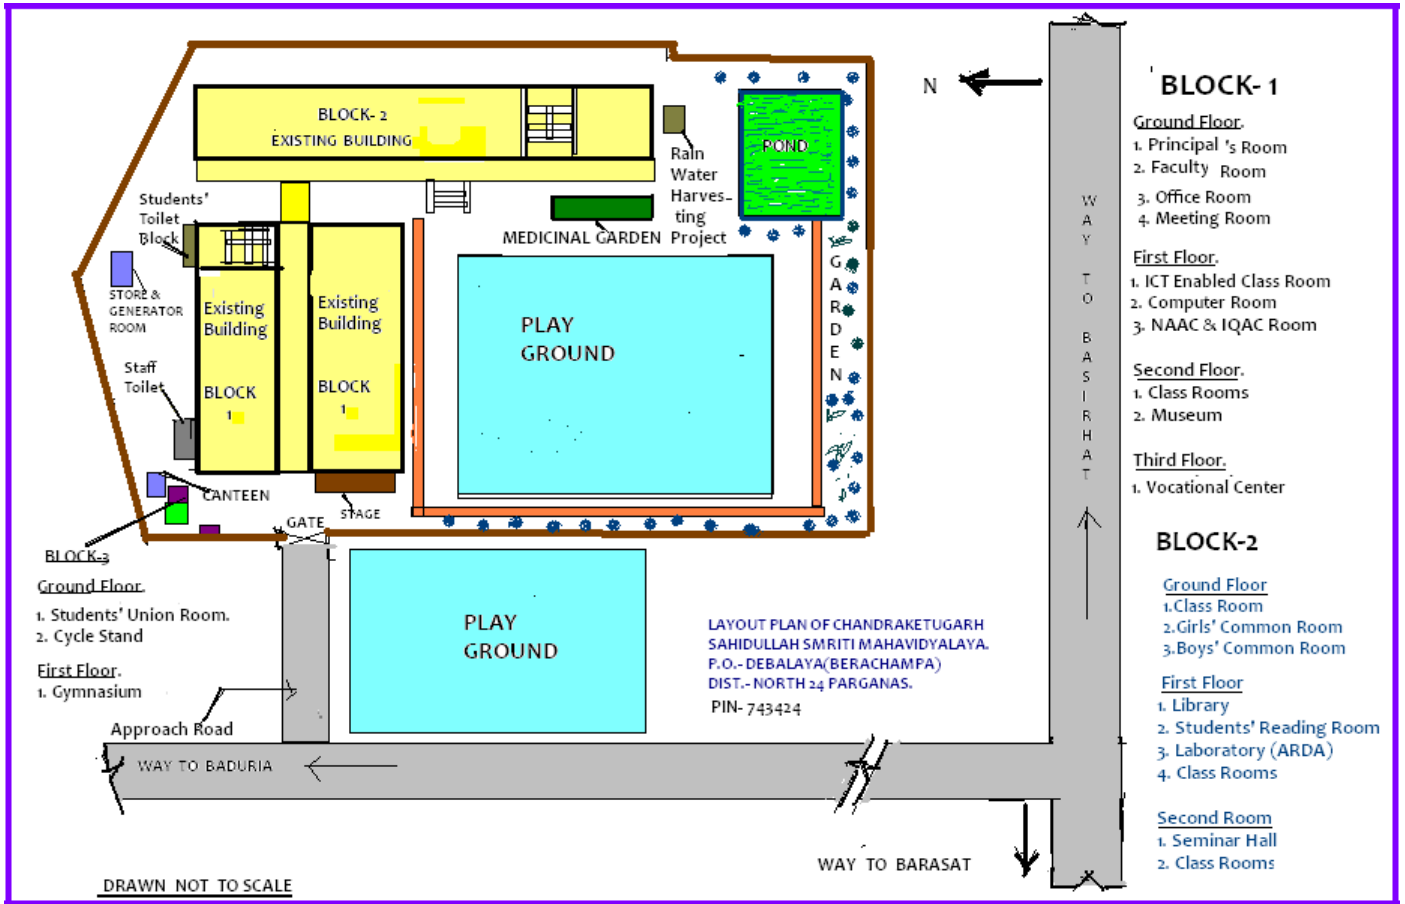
BLOCK- 2
EXISTING BUILDING

Rain Water Harvesting Project

POND

N

Students' Toilet Block

STORE & GENERATOR ROOM

Staff Toilet

Existing Building

BLOCK 1

Existing Building

BLOCK 1

MEDICINAL GARDEN

GARDEN

PLAY GROUND

CANTEEN

GATE

STAGE

WAY TO BASIRHAT

BLOCK- 1

Ground Floor.
1. Principal 's Room
2. Faculty Room
3. Office Room
4. Meeting Room

First Floor.
1. ICT Enabled Class Room
2. Computer Room
3. NAAC & IQAC Room

Second Floor.
1. Class Rooms
2. Museum

Third Floor.
1. Vocational Center

BLOCK-2

Ground Floor
1.Class Room
2.Girls' Common Room
3.Boys' Common Room

First Floor
1. Library
2. Students' Reading Room
3. Laboratory (ARDA)
4. Class Rooms

Second Room
1. Seminar Hall
2. Class Rooms

BLOCK-3

Ground Floor.
1. Students' Union Room.
2. Cycle Stand

First Floor.
1. Gymnasium

PLAY GROUND

LAYOUT PLAN OF CHANDRAKETUGARH SAHIDULLAH SMRITI MAHAVIDYALAYA.
P.O.- DEBALAYA(BERACHAMPA)
DIST.- NORTH 24 PARGANAS.
PIN- 743424

Approach Road

WAY TO BADURIA

WAY TO BARASAT

DRAWN NOT TO SCALE